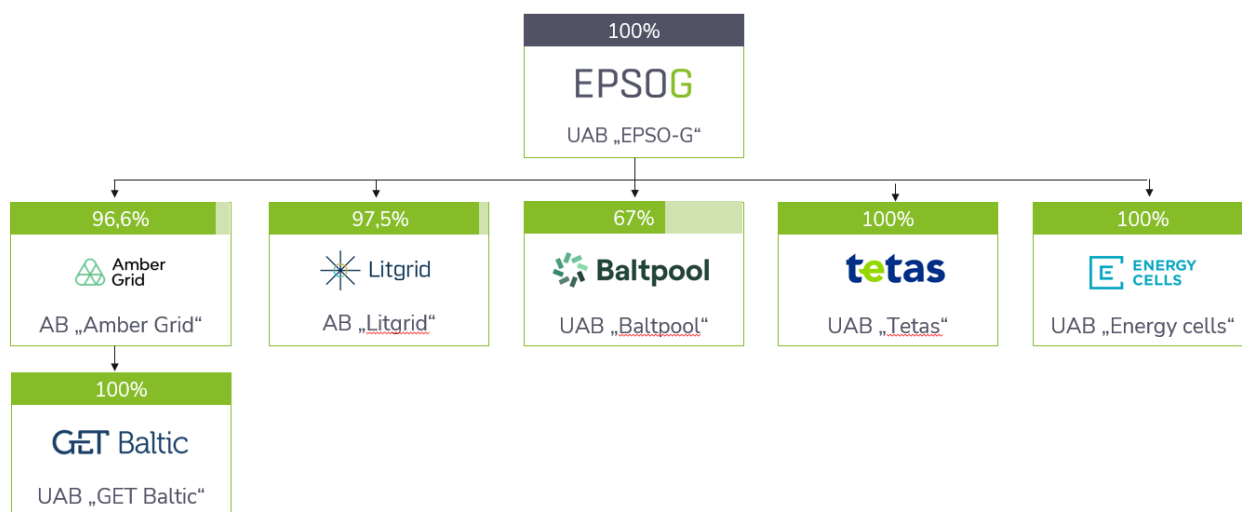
100%

EPSOG

UAB „EPSO-G“

96,6%

Amber Grid

AB „Amber Grid“

97,5%

Litgrid

AB „Litgrid“

67%

Baltpool

UAB „Baltpool“

100%

tetas

UAB „Tetas“

100%

ENERGY CELLS

UAB „Energy cells“

100%

GET Baltic

UAB „GET Baltic“